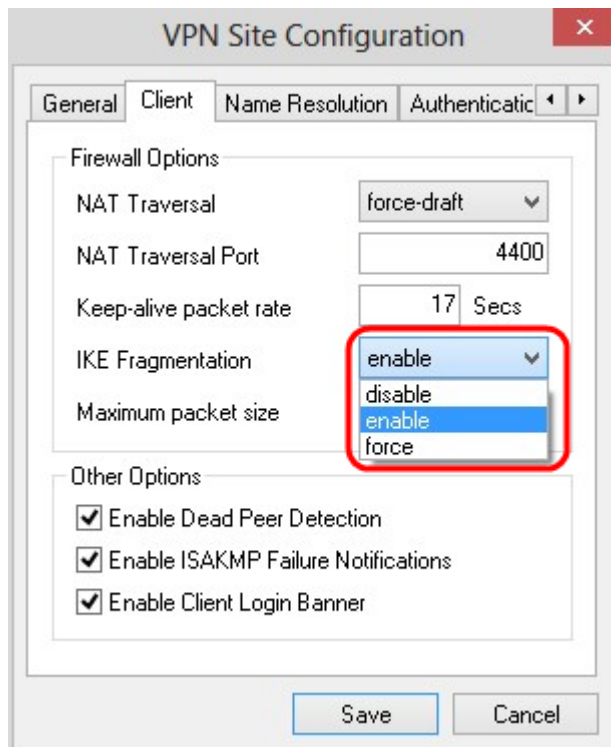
VPN Site Configuration

×

General | Client | Name Resolution | Authenticatic

Firewall Options

NAT Traversal | force-draft

NAT Traversal Port | 4400

Keep-alive packet rate | 17 Secs

IKE Fragmentation | enable

Maximum packet size

disable
enable
force

Other Options

Enable Dead Peer Detection

Enable ISAKMP Failure Notifications

Enable Client Login Banner

Save

Cancel